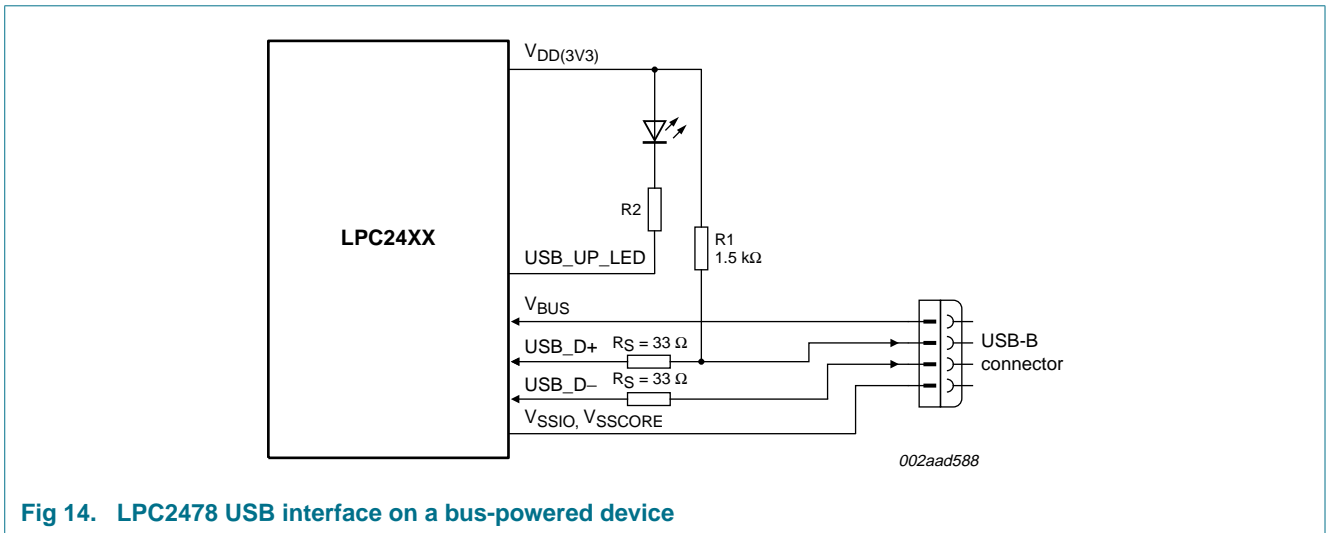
$V_{DD(3V3)}$

LPC24XX

R2

R1
1.5 kΩ

USB_UP_LED

$V_{BUS}$

USB_D+ $R_S$ = 33 Ω

USB_D– $R_S$ = 33 Ω

$V_{SSIO}$, $V_{SSCORE}$

USB-B
connector

002aad588

Fig 14. LPC2478 USB interface on a bus-powered device